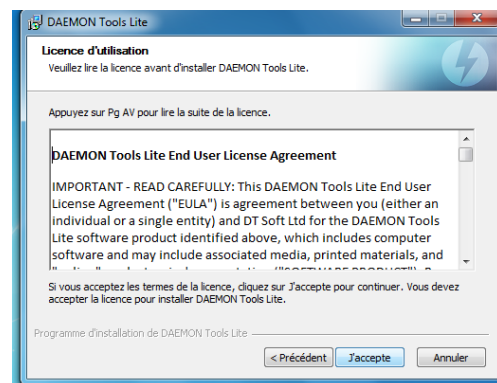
DAEMON Tools Lite

Licence d'utilisation

Veuillez lire la licence avant d'installer DAEMON Tools Lite.

Appuyez sur Pg AV pour lire la suite de la licence.

DAEMON Tools Lite End User License Agreement

IMPORTANT - READ CAREFULLY: This DAEMON Tools Lite End User License Agreement ("EULA") is agreement between you (either an individual or a single entity) and DT Soft Ltd for the DAEMON Tools Lite software product identified above, which includes computer software and may include associated media, printed materials, and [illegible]

Si vous acceptez les termes de la licence, cliquez sur J'accepte pour continuer. Vous devez accepter la licence pour installer DAEMON Tools Lite.

Programme d'installation de DAEMON Tools Lite

< Précédent | J'accepte | Annuler